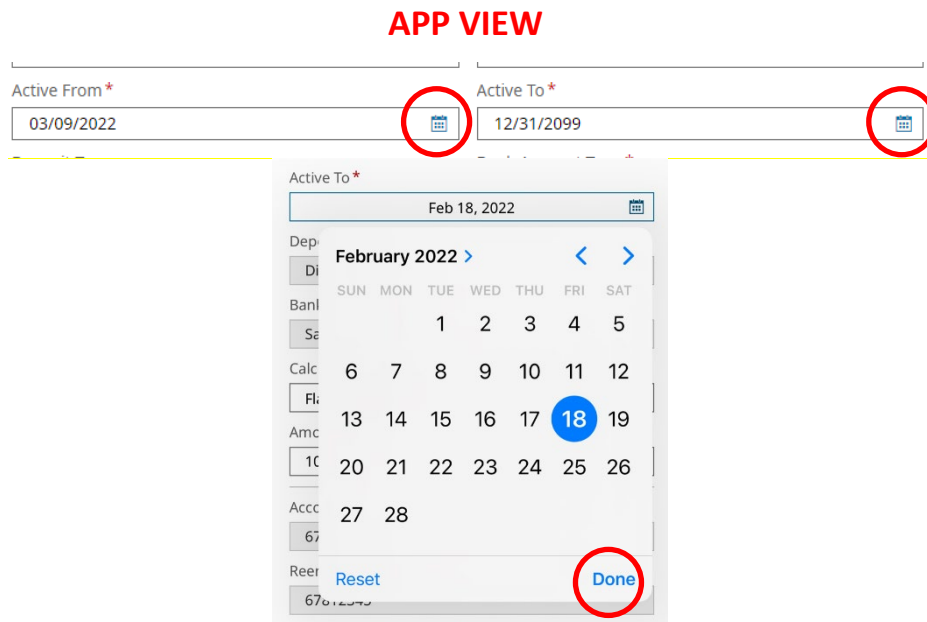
APP VIEW

Active From *
03/09/2022

Active To *
12/31/2099

Active To *
Feb 18, 2022

Depo
Di
Bank
Sa
Calc
Fl
Amo
10
Acco
67
Reen
67812345

February 2022 >

| SUN | MON | TUE | WED | THU | FRI | SAT |
|---|---|---|---|---|---|---|
| | | 1 | 2 | 3 | 4 | 5 |
| 6 | 7 | 8 | 9 | 10 | 11 | 12 |
| 13 | 14 | 15 | 16 | 17 | 18 | 19 |
| 20 | 21 | 22 | 23 | 24 | 25 | 26 |
| 27 | 28 | | | | | |

Reset
Done